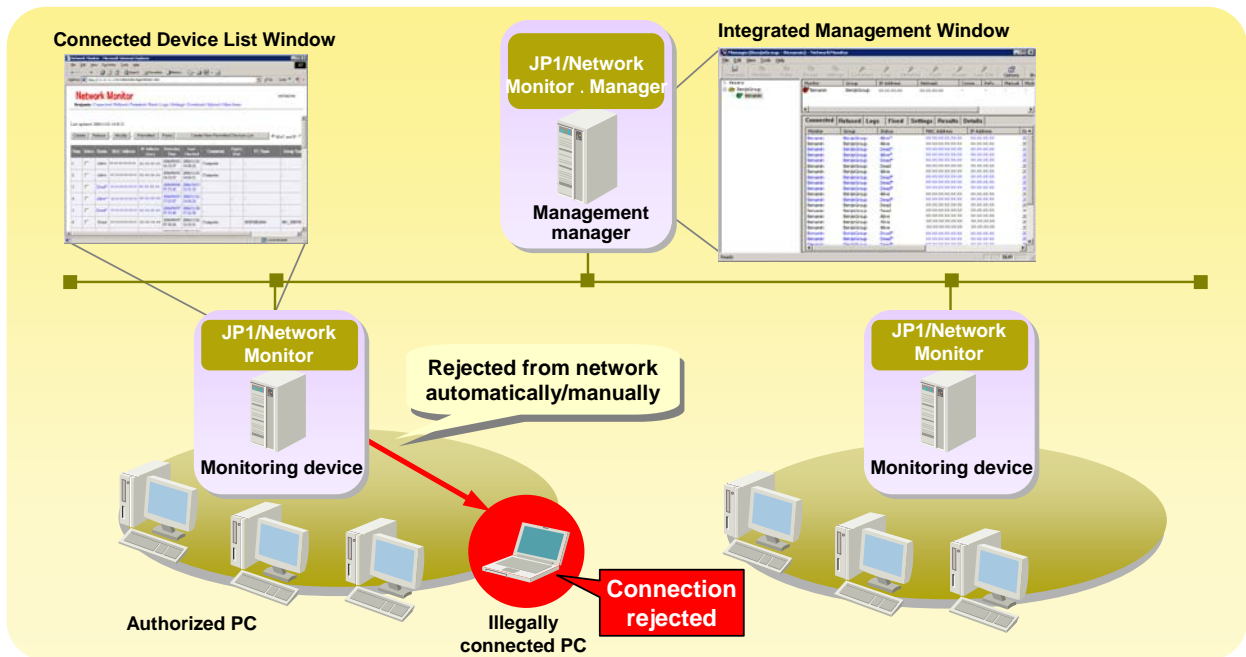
Connected Device List Window

Network Monitor

JP1/Network Monitor . Manager

Management manager

Integrated Management Window

Connected | Refused | Logs | Fixed | Settings | Results | Details

JP1/Network Monitor

Monitoring device

Rejected from network automatically/manually

JP1/Network Monitor

Monitoring device

Authorized PC

Illegally connected PC

Connection rejected